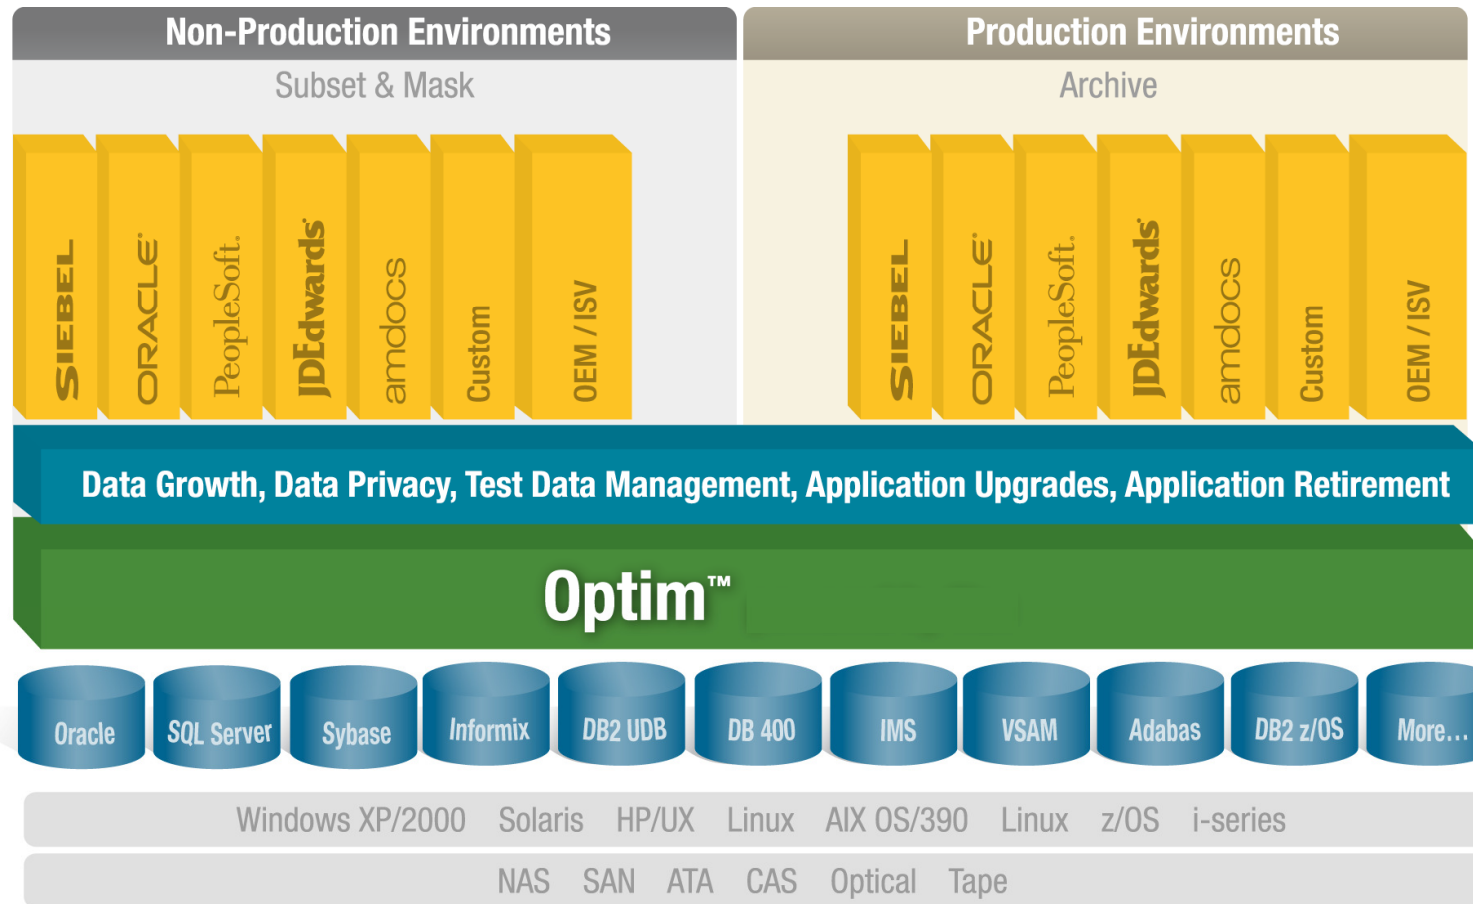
Non-Production Environments

Subset & Mask

SIEBEL ORACLE PeopleSoft. JDEdwards amdocs Custom OEM / ISV

Production Environments

Archive

SIEBEL ORACLE PeopleSoft. JDEdwards amdocs Custom OEM / ISV

Data Growth, Data Privacy, Test Data Management, Application Upgrades, Application Retirement

Optim™

Oracle SQL Server Sybase Informix DB2 UDB DB 400 IMS VSAM Adabas DB2 z/OS More...

Windows XP/2000 Solaris HP/UX Linux AIX OS/390 Linux z/OS i-series

NAS SAN ATA CAS Optical Tape